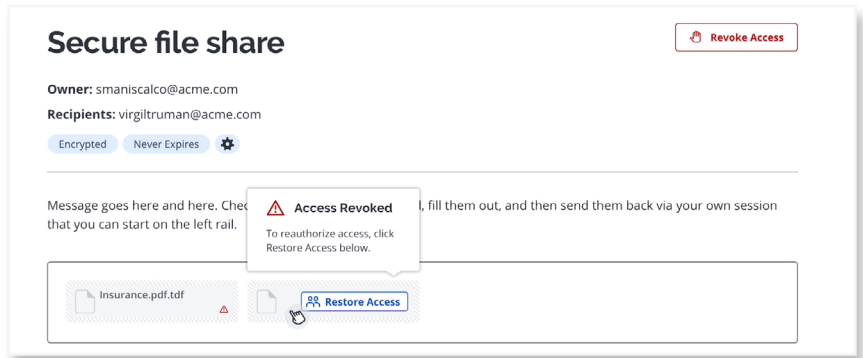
Secure file share

Revoke Access

Owner: smaniscalco@acme.com

Recipients: virgiltruman@acme.com

Encrypted Never Expires

Message goes here and here. Chec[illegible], fill them out, and then send them back via your own session that you can start on the left rail.

Access Revoked

To reauthorize access, click Restore Access below.

Insurance.pdf.tdf

Restore Access